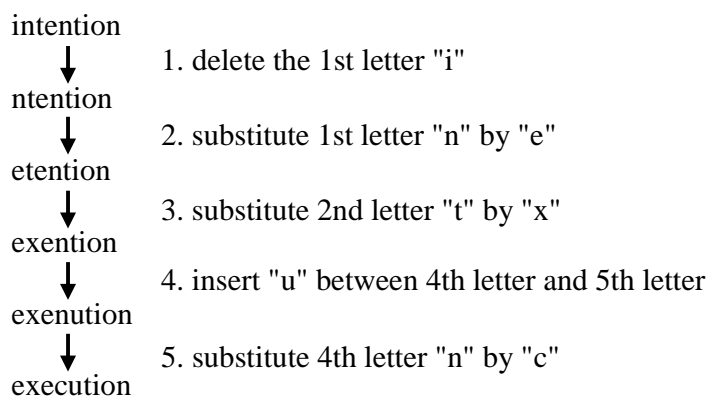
intention
1. delete the 1st letter "i"
ntention
2. substitute 1st letter "n" by "e"
etention
3. substitute 2nd letter "t" by "x"
exention
4. insert "u" between 4th letter and 5th letter
exenution
5. substitute 4th letter "n" by "c"
execution